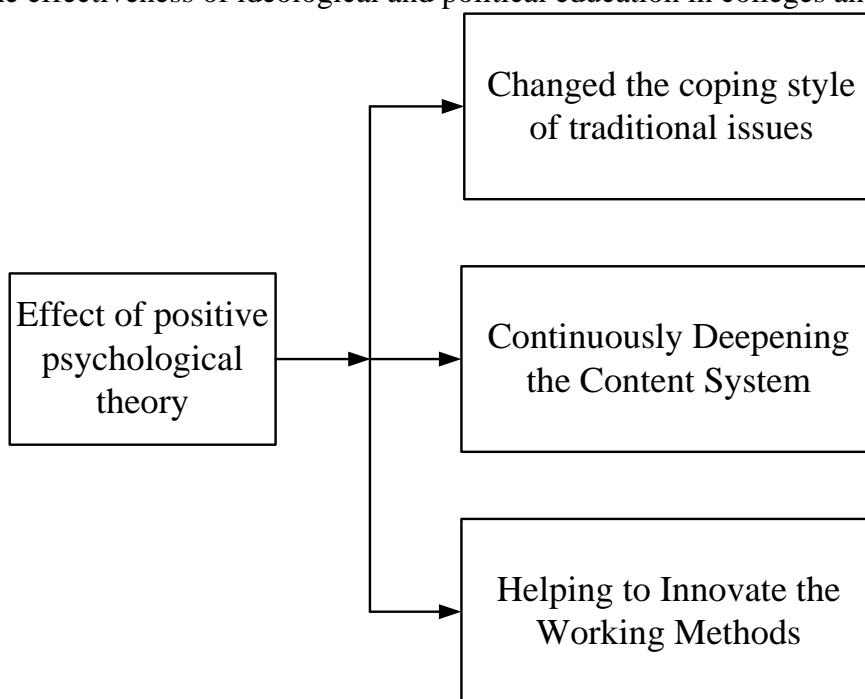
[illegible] effectiveness of ideological and political education in colleges an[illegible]

Changed the coping style of traditional issues

Effect of positive psychological theory

Continuously Deepening the Content System

Helping to Innovate the Working Methods